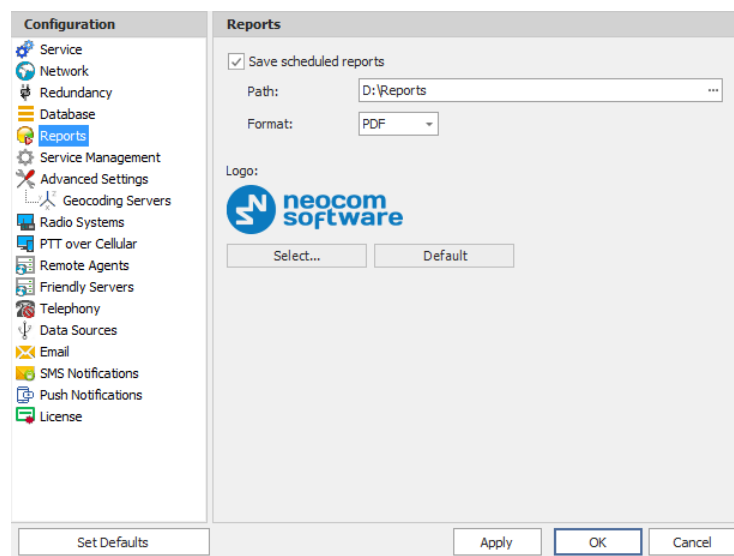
Configuration
Service
Network
Redundancy
Database
Reports
Service Management
Advanced Settings
Geocoding Servers
Radio Systems
PTT over Cellular
Remote Agents
Friendly Servers
Telephony
Data Sources
Email
SMS Notifications
Push Notifications
License

Reports
Save scheduled reports
Path: D:\Reports ...
Format: PDF

Logo:
neocom software

Select...
Default

Set Defaults
Apply
OK
Cancel